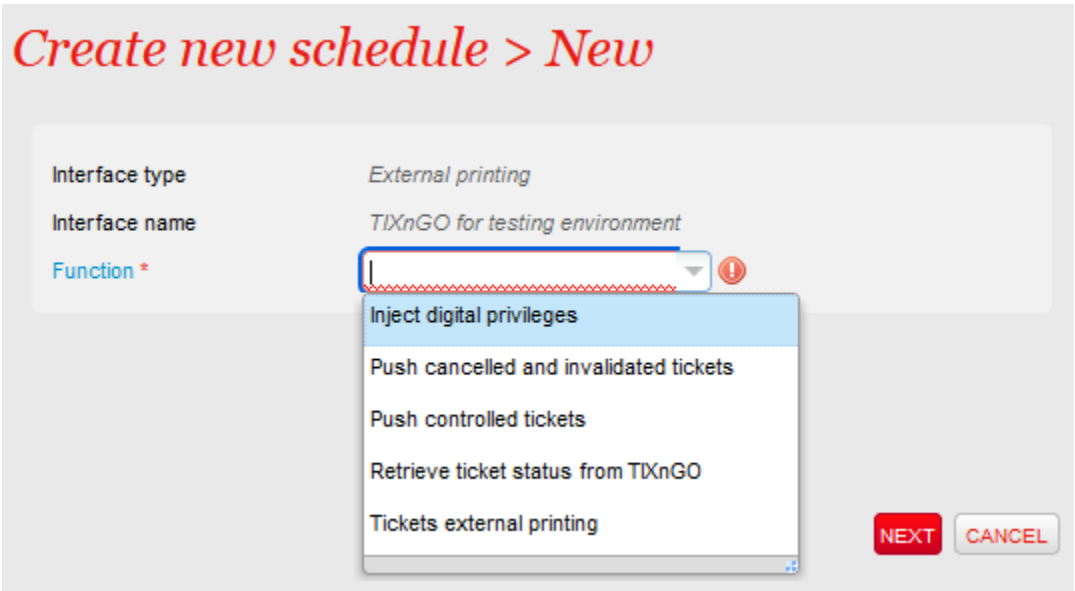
Create new schedule > New

Interface type External printing

Interface name TIXnGO for testing environment

Function *

Inject digital privileges

Push cancelled and invalidated tickets

Push controlled tickets

Retrieve ticket status from TIXnGO

Tickets external printing

NEXT CANCEL